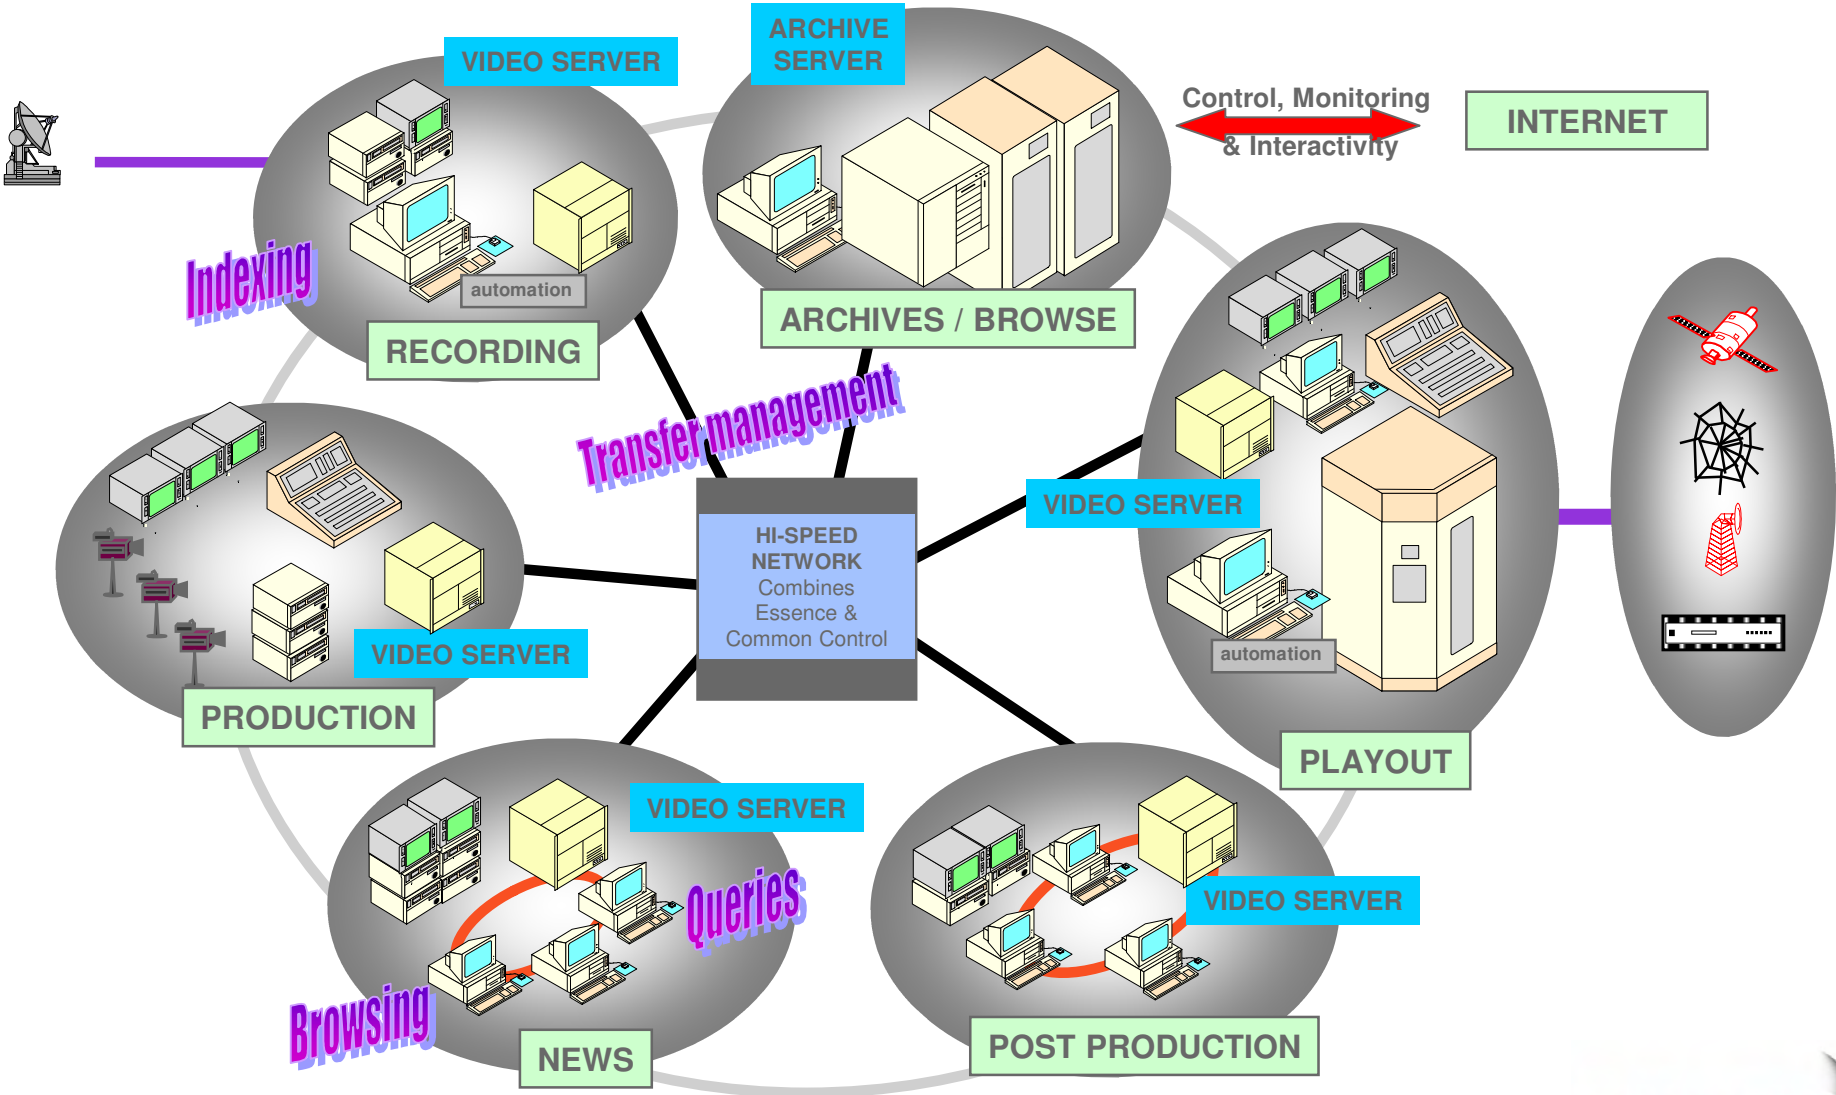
VIDEO SERVER

ARCHIVE SERVER

Control, Monitoring & Interactivity

INTERNET

Indexing

automation

RECORDING

ARCHIVES / BROWSE

Transfer management

HI-SPEED NETWORK
Combines Essence & Common Control

VIDEO SERVER

VIDEO SERVER

PRODUCTION

automation

PLAYOUT

VIDEO SERVER

Queries

VIDEO SERVER

Browsing

NEWS

POST PRODUCTION